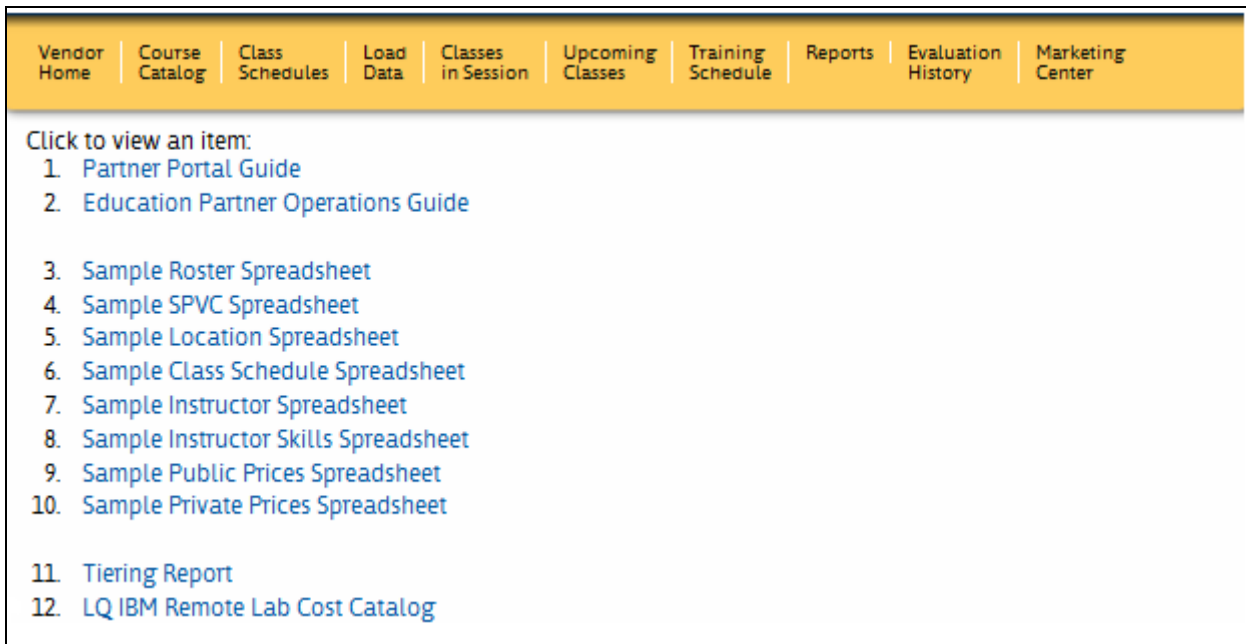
Vendor Home | Course Catalog | Class Schedules | Load Data | Classes in Session | Upcoming Classes | Training Schedule | Reports | Evaluation History | Marketing Center

Click to view an item:
1. Partner Portal Guide
2. Education Partner Operations Guide

3. Sample Roster Spreadsheet
4. Sample SPVC Spreadsheet
5. Sample Location Spreadsheet
6. Sample Class Schedule Spreadsheet
7. Sample Instructor Spreadsheet
8. Sample Instructor Skills Spreadsheet
9. Sample Public Prices Spreadsheet
10. Sample Private Prices Spreadsheet

11. Tiering Report
12. LQ IBM Remote Lab Cost Catalog